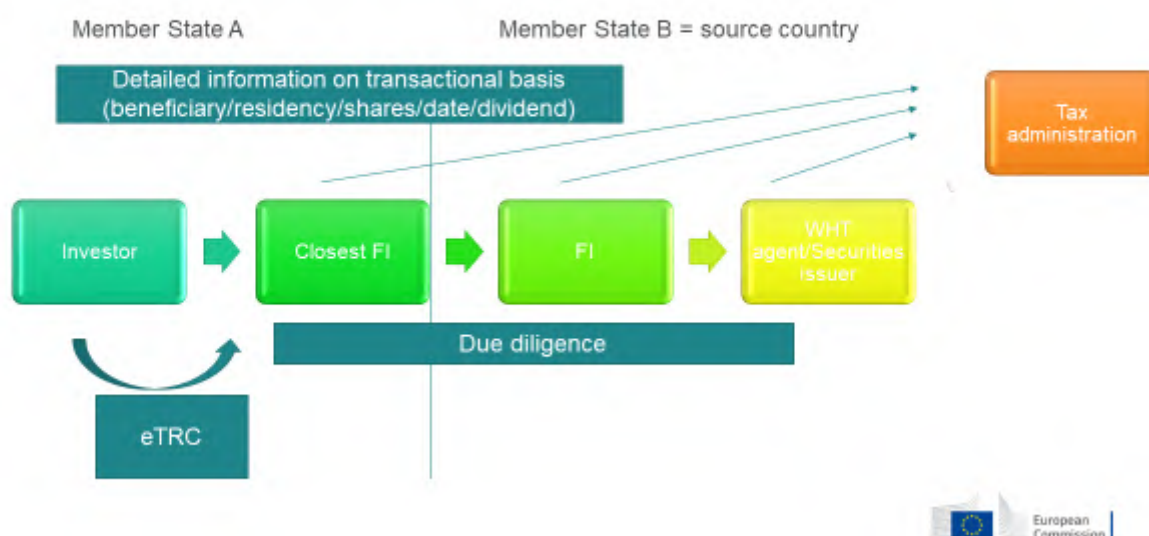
Member State A

Member State B = source country

Detailed information on transactional basis (beneficiary/residency/shares/date/dividend)

Tax administration

Investor

Closest FI

FI

WHT agent/Securities issuer

Due diligence

eTRC

European Commission